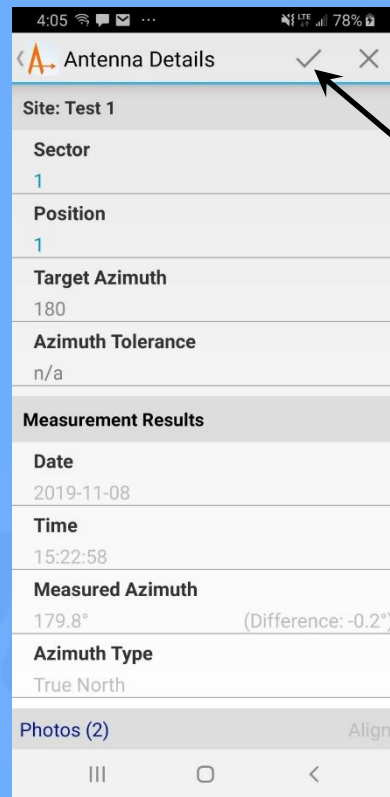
4:05 78%

Antenna Details ✓ ✕

Site: Test 1

Sector
1

Position
1

Target Azimuth
180

Azimuth Tolerance
n/a

Measurement Results

Date
2019-11-08

Time
15:22:58

Measured Azimuth
179.8° (Difference: -0.2°)

Azimuth Type
True North

Photos (2) Align